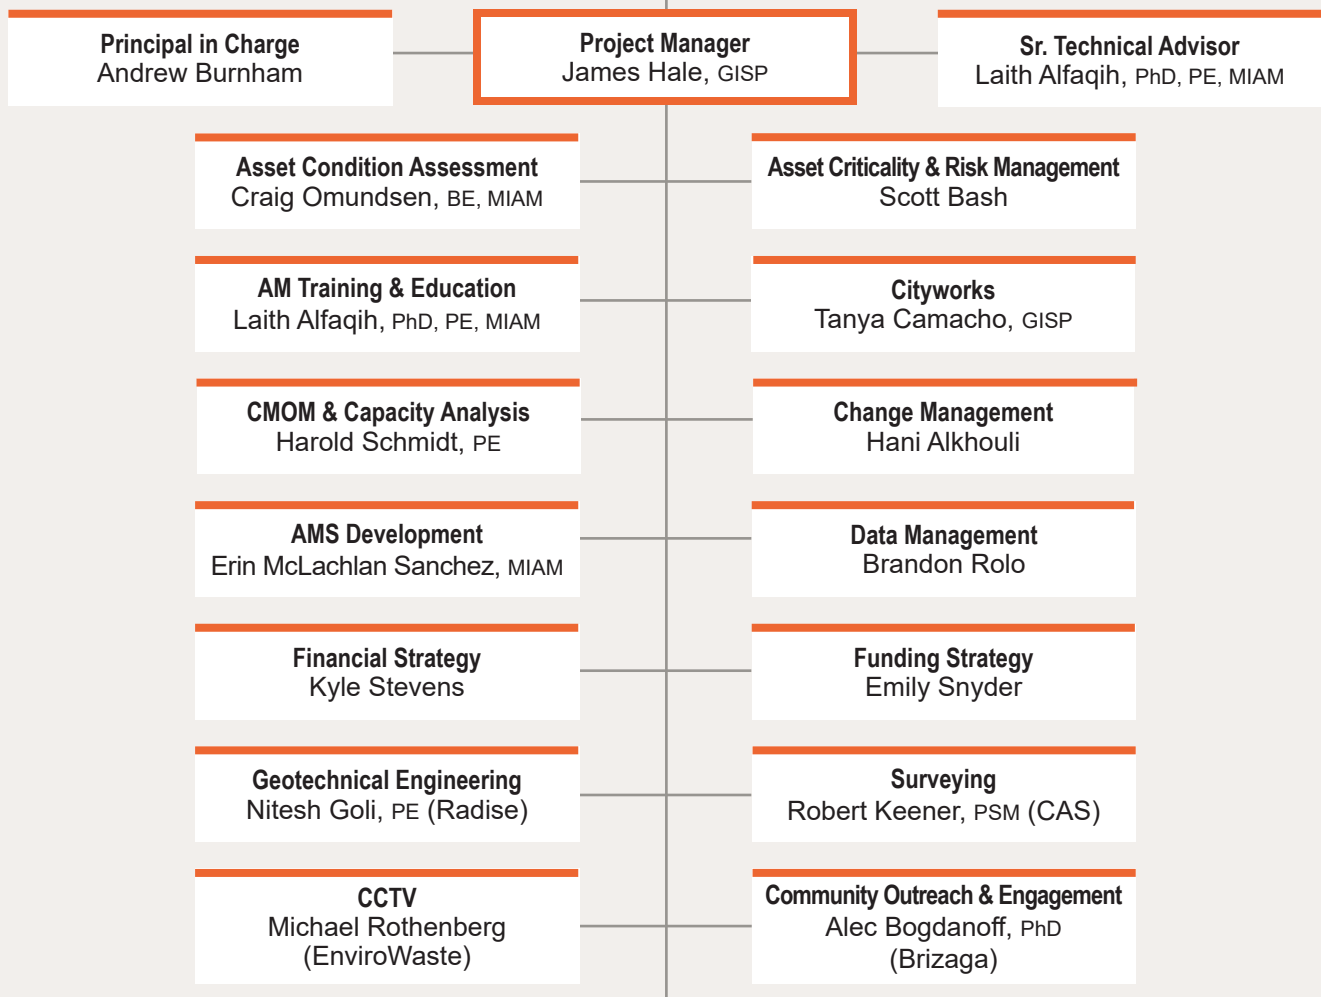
Principal in Charge
Andrew Burnham

Project Manager
James Hale, GISP

Sr. Technical Advisor
Laith Alfaqih, PhD, PE, MIAM

Asset Condition Assessment
Craig Omundsen, BE, MIAM

Asset Criticality & Risk Management
Scott Bash

AM Training & Education
Laith Alfaqih, PhD, PE, MIAM

Cityworks
Tanya Camacho, GISP

CMOM & Capacity Analysis
Harold Schmidt, PE

Change Management
Hani Alkhouli

AMS Development
Erin McLachlan Sanchez, MIAM

Data Management
Brandon Rolo

Financial Strategy
Kyle Stevens

Funding Strategy
Emily Snyder

Geotechnical Engineering
Nitesh Goli, PE (Radise)

Surveying
Robert Keener, PSM (CAS)

CCTV
Michael Rothenberg
(EnviroWaste)

Community Outreach & Engagement
Alec Bogdanoff, PhD
(Brizaga)